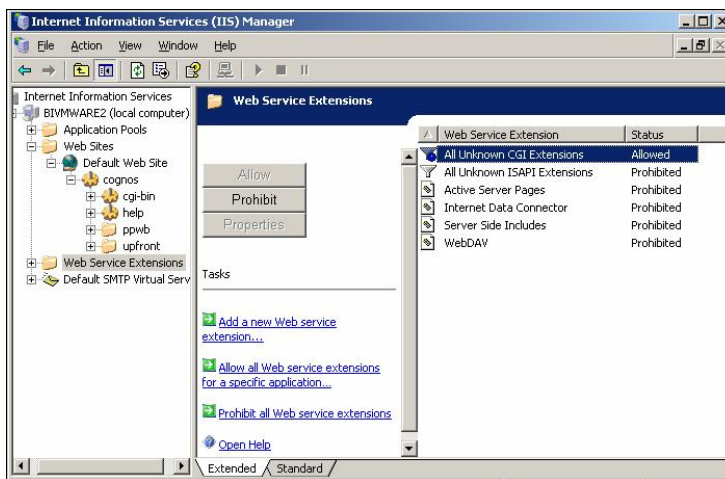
Internet Information Services (IIS) Manager

File Action View Window Help

Internet Information Services
BIVMWARE2 (local computer)
Application Pools
Web Sites
Default Web Site
cognos
cgi-bin
help
ppwb
upfront
Web Service Extensions
Default SMTP Virtual Serv

Web Service Extensions

Allow
Prohibit
Properties

Tasks

Add a new Web service extension...

Allow all Web service extensions for a specific application...

Prohibit all Web service extensions

Open Help

| Web Service Extension | Status |
|---|---|
| All Unknown CGI Extensions | Allowed |
| All Unknown ISAPI Extensions | Prohibited |
| Active Server Pages | Prohibited |
| Internet Data Connector | Prohibited |
| Server Side Includes | Prohibited |
| WebDAV | Prohibited |

Extended Standard